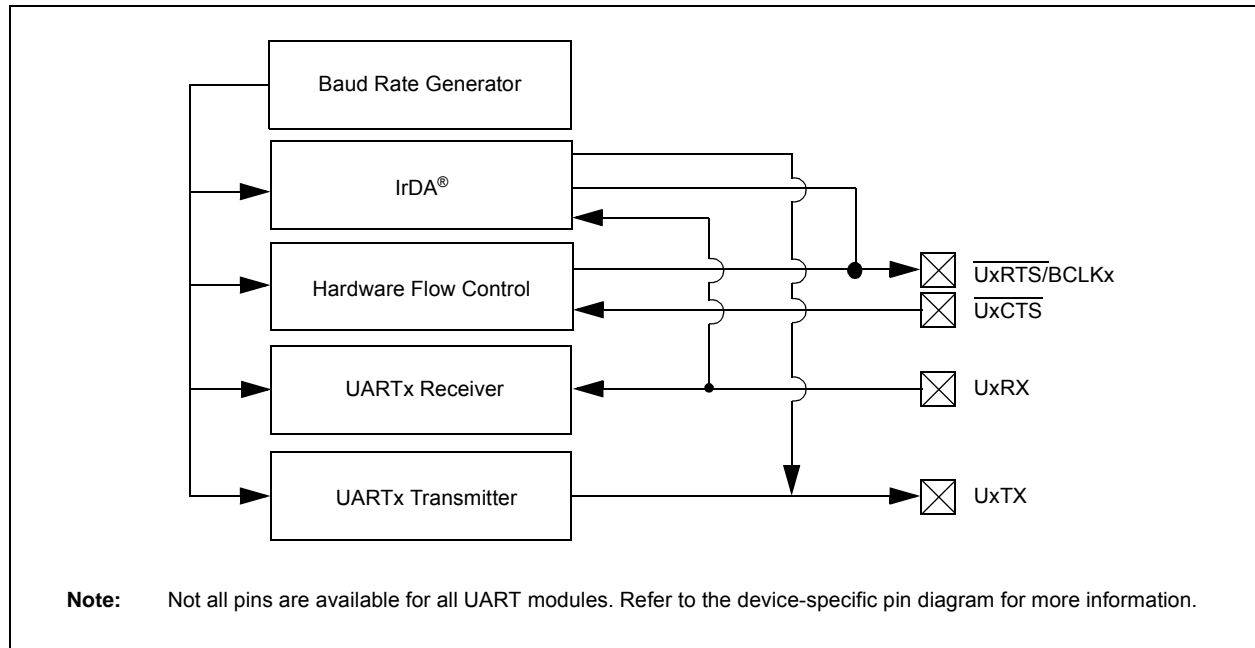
Baud Rate Generator

IrDA®

Hardware Flow Control

UARTx Receiver

UARTx Transmitter

$\overline{\text{UxRTS}}$/BCLKx

$\overline{\text{UxCTS}}$

UxRX

UxTX

**Note:** Not all pins are available for all UART modules. Refer to the device-specific pin diagram for more information.